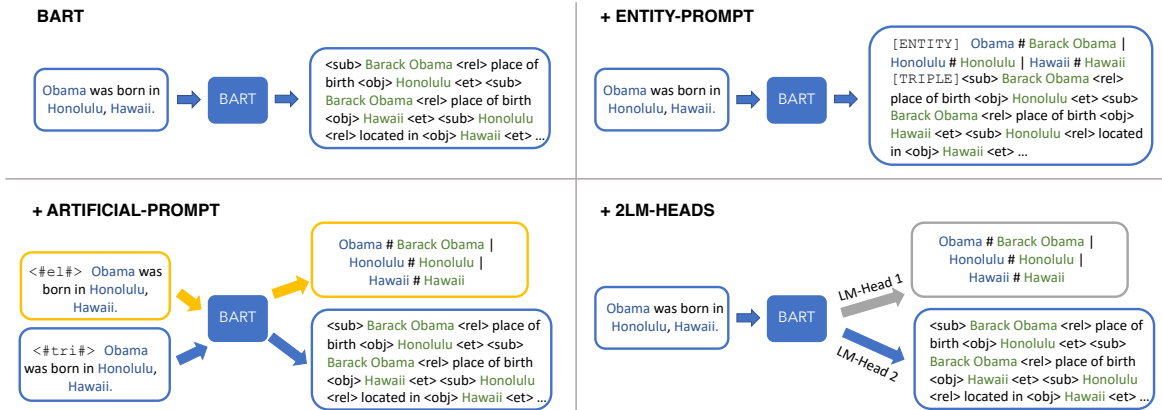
BART

Obama was born in Honolulu, Hawaii.

BART

<sub> Barack Obama <rel> place of birth <obj> Honolulu <et> <sub> Barack Obama <rel> place of birth <obj> Hawaii <et> <sub> Honolulu <rel> located in <obj> Hawaii <et> ...

+ ENTITY-PROMPT

Obama was born in Honolulu, Hawaii.

BART

[ENTITY] Obama # Barack Obama | Honolulu # Honolulu | Hawaii # Hawaii [TRIPLE]<sub> Barack Obama <rel> place of birth <obj> Honolulu <et> <sub> Barack Obama <rel> place of birth <obj> Hawaii <et> <sub> Honolulu <rel> located in <obj> Hawaii <et> ...

+ ARTIFICIAL-PROMPT

<#el#> Obama was born in Honolulu, Hawaii.

<#tri#> Obama was born in Honolulu, Hawaii.

BART

Obama # Barack Obama | Honolulu # Honolulu | Hawaii # Hawaii

<sub> Barack Obama <rel> place of birth <obj> Honolulu <et> <sub> Barack Obama <rel> place of birth <obj> Hawaii <et> <sub> Honolulu <rel> located in <obj> Hawaii <et> ...

+ 2LM-HEADS

Obama was born in Honolulu, Hawaii.

BART

LM-Head 1

LM-Head 2

Obama # Barack Obama | Honolulu # Honolulu | Hawaii # Hawaii

<sub> Barack Obama <rel> place of birth <obj> Honolulu <et> <sub> Barack Obama <rel> place of birth <obj> Hawaii <et> <sub> Honolulu <rel> located in <obj> Hawaii <et> ...